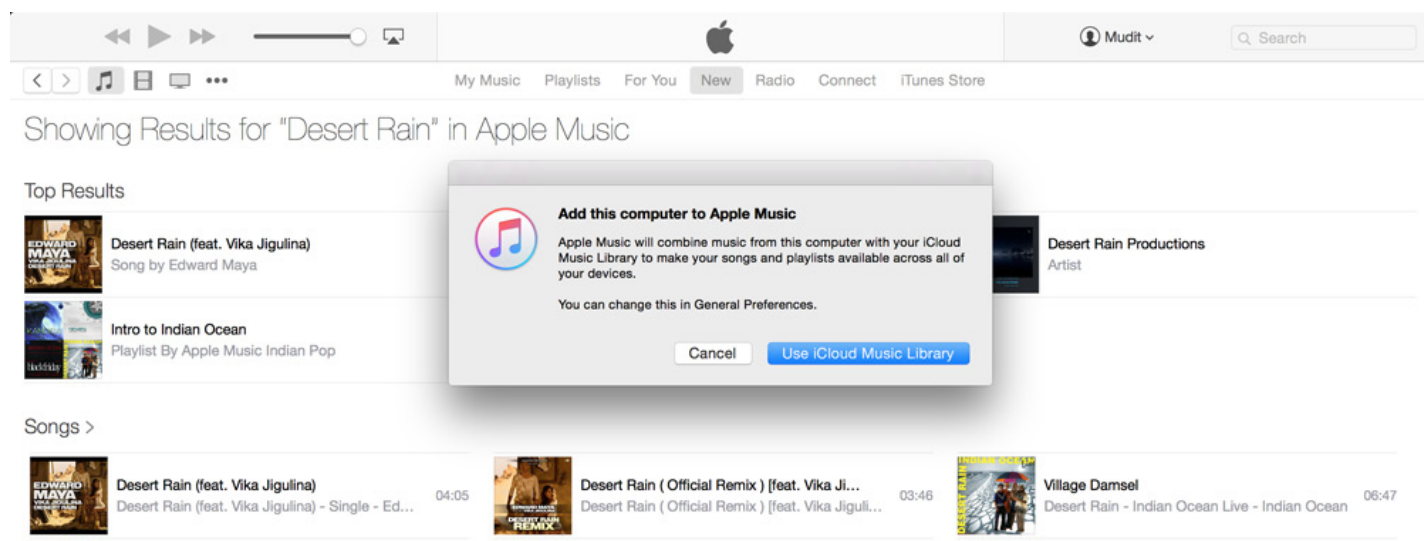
Mudit
Search

My Music Playlists For You New Radio Connect iTunes Store

Showing Results for "Desert Rain" in Apple Music

Top Results

EDWARD MAYA VIKA JIGULINA DESERT RAIN
Desert Rain (feat. Vika Jigulina)
Song by Edward Maya

Desert Rain Productions
Artist

blackfriday
Intro to Indian Ocean
Playlist By Apple Music Indian Pop

Add this computer to Apple Music

Apple Music will combine music from this computer with your iCloud Music Library to make your songs and playlists available across all of your devices.

You can change this in General Preferences.

Cancel
Use iCloud Music Library

Songs >

EDWARD MAYA VIKA JIGULINA DESERT RAIN
Desert Rain (feat. Vika Jigulina)
Desert Rain (feat. Vika Jigulina) - Single - Ed...
04:05

DESERT RAIN REMIX
Desert Rain ( Official Remix ) [feat. Vika Ji...
Desert Rain ( Official Remix ) [feat. Vika Jiguli...
03:46

INDIAN OCEAN DESERT RAIN
Village Damsel
Desert Rain - Indian Ocean Live - Indian Ocean
06:47